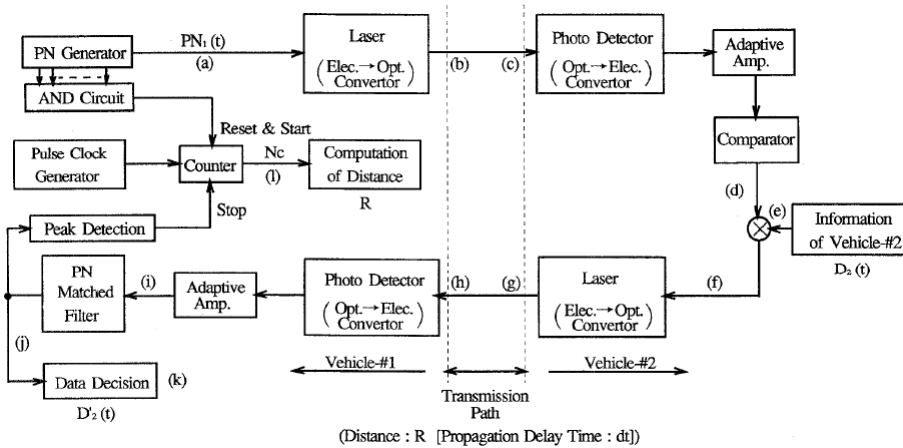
PN Generator

$PN_1$ (t)

(a)

Laser

( Elec.→Opt. Convertor )

(b)

(c)

Photo Detector

( Opt.→Elec. Convertor )

Adaptive Amp.

AND Circuit

Reset & Start

Comparator

Pulse Clock Generator

Counter

Nc

(l)

Computation of Distance

R

(d)

Stop

(e)

Peak Detection

Information of Vehicle-#2

$D_2$ (t)

PN Matched Filter

(i)

Adaptive Amp.

Photo Detector

( Opt.→Elec. Convertor )

(h)

(g)

Laser

( Elec.→Opt. Convertor )

(f)

(j)

Vehicle-#1

Vehicle-#2

Data Decision

(k)

$D'_2$ (t)

Transmission Path

(Distance : R [Propagation Delay Time : dt])